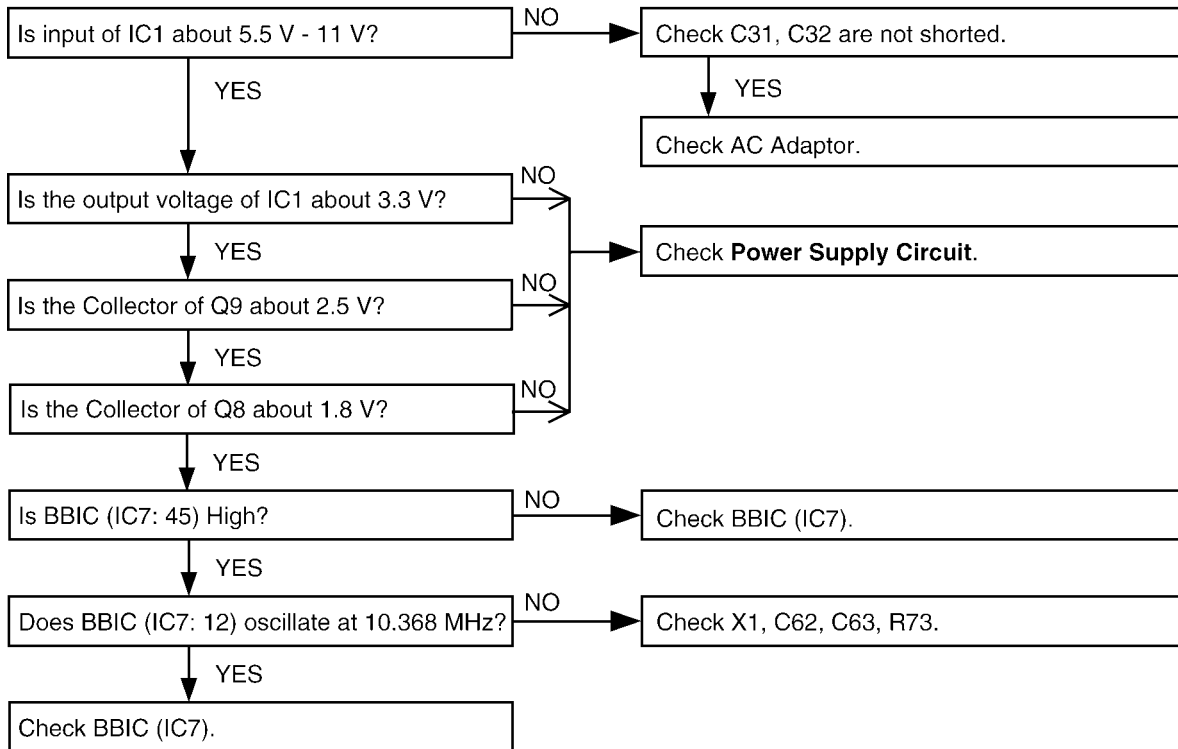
Is input of IC1 about 5.5 V - 11 V?

NO

Check C31, C32 are not shorted.

YES

Check AC Adaptor.

YES

Is the output voltage of IC1 about 3.3 V?

NO

YES

Check **Power Supply Circuit**.

Is the Collector of Q9 about 2.5 V?

NO

YES

Is the Collector of Q8 about 1.8 V?

NO

YES

Is BBIC (IC7: 45) High?

NO

Check BBIC (IC7).

YES

Does BBIC (IC7: 12) oscillate at 10.368 MHz?

NO

Check X1, C62, C63, R73.

YES

Check BBIC (IC7).